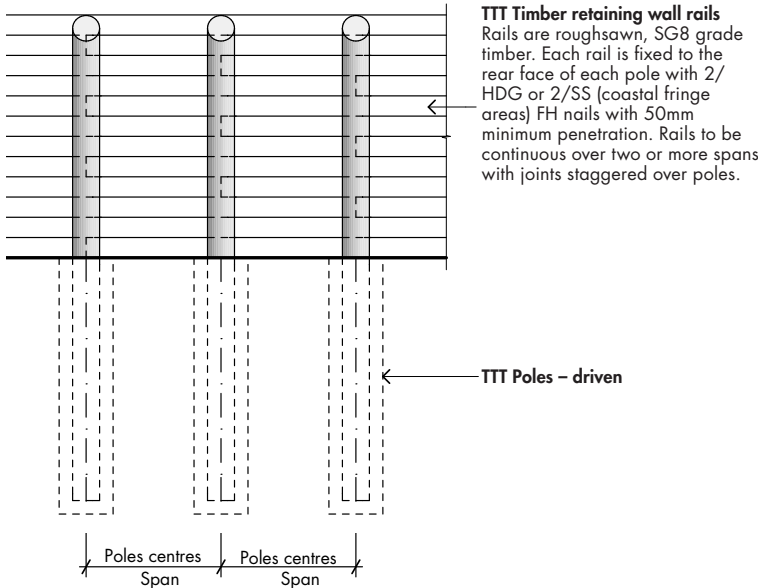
**TTT Timber retaining wall rails**
Rails are roughsawn, SG8 grade timber. Each rail is fixed to the rear face of each pole with 2/ HDG or 2/SS (coastal fringe areas) FH nails with 50mm minimum penetration. Rails to be continuous over two or more spans with joints staggered over poles.

**TTT Poles – driven**

Poles centres
Span

Poles centres
Span